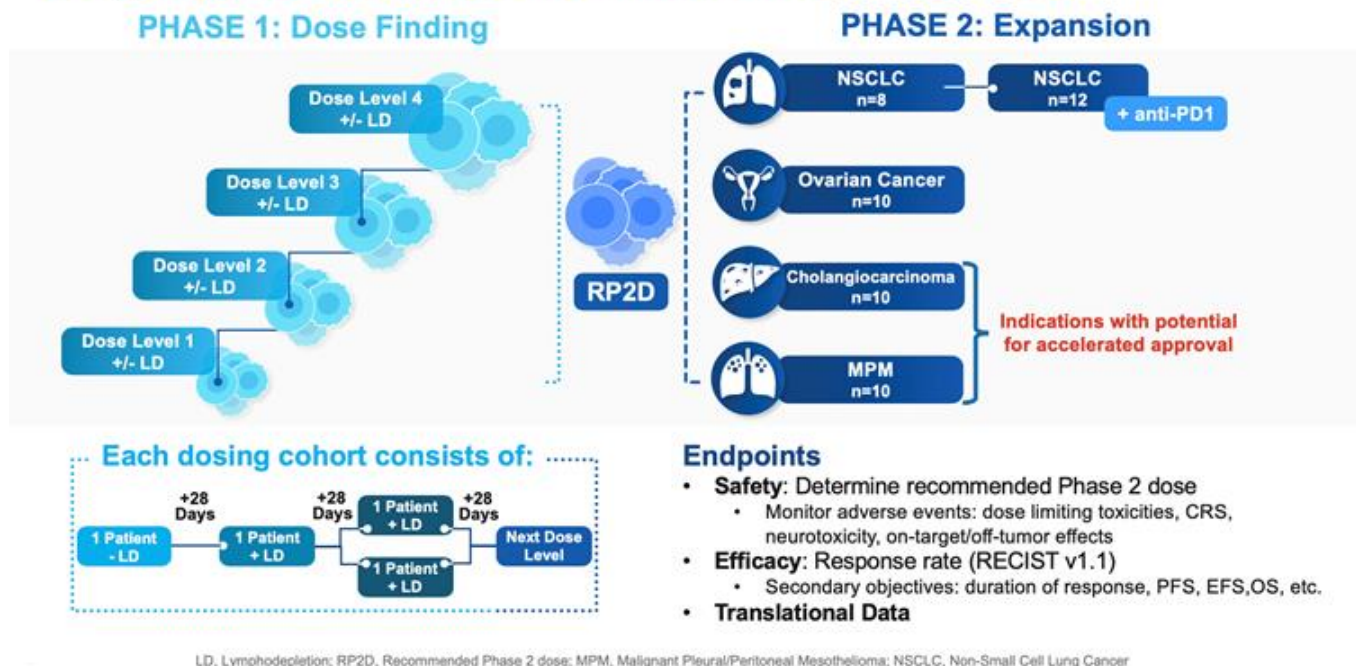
PHASE 1: Dose Finding

Dose Level 4 +/- LD

Dose Level 3 +/- LD

Dose Level 2 +/- LD

Dose Level 1 +/- LD

RP2D

PHASE 2: Expansion

NSCLC n=8

NSCLC n=12

+ anti-PD1

Ovarian Cancer n=10

Cholangiocarcinoma n=10

MPM n=10

Indications with potential for accelerated approval

Each dosing cohort consists of:

1 Patient - LD

+28 Days

1 Patient + LD

+28 Days

1 Patient + LD

1 Patient + LD

+28 Days

Next Dose Level

Endpoints

- Safety: Determine recommended Phase 2 dose
  - Monitor adverse events: dose limiting toxicities, CRS, neurotoxicity, on-target/off-tumor effects
- Efficacy: Response rate (RECIST v1.1)
  - Secondary objectives: duration of response, PFS, EFS,OS, etc.
- Translational Data

LD, Lymphodepletion; RP2D, Recommended Phase 2 dose; MPM, Malignant Pleural/Peritoneal Mesothelioma; NSCLC, Non-Small Cell Lung Cancer